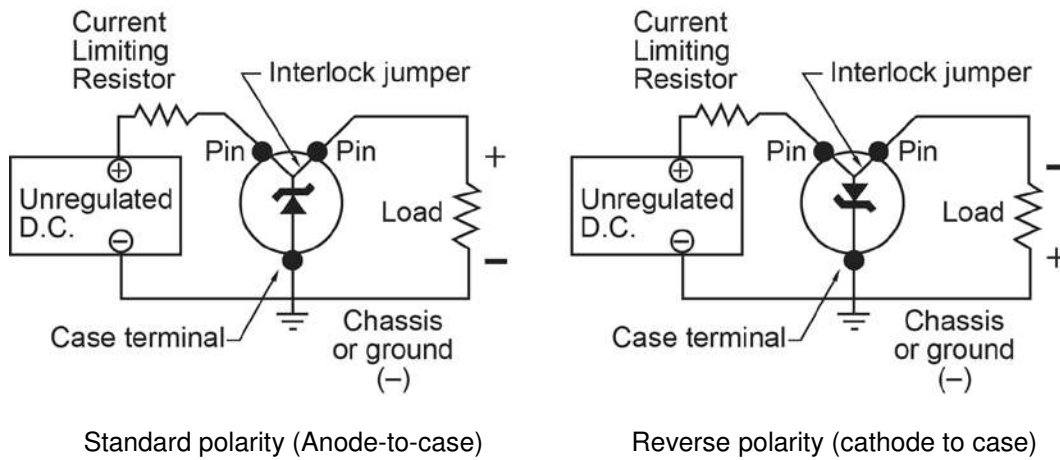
Current Limiting Resistor

Interlock jumper

Pin

Pin

+

$\oplus$

Unregulated D.C.

$\ominus$

Load

−

Case terminal

Chassis or ground (−)

Standard polarity (Anode-to-case)

Current Limiting Resistor

Interlock jumper

Pin

Pin

−

$\oplus$

Unregulated D.C.

$\ominus$

Load

+

Case terminal

Chassis or ground (−)

Reverse polarity (cathode to case)